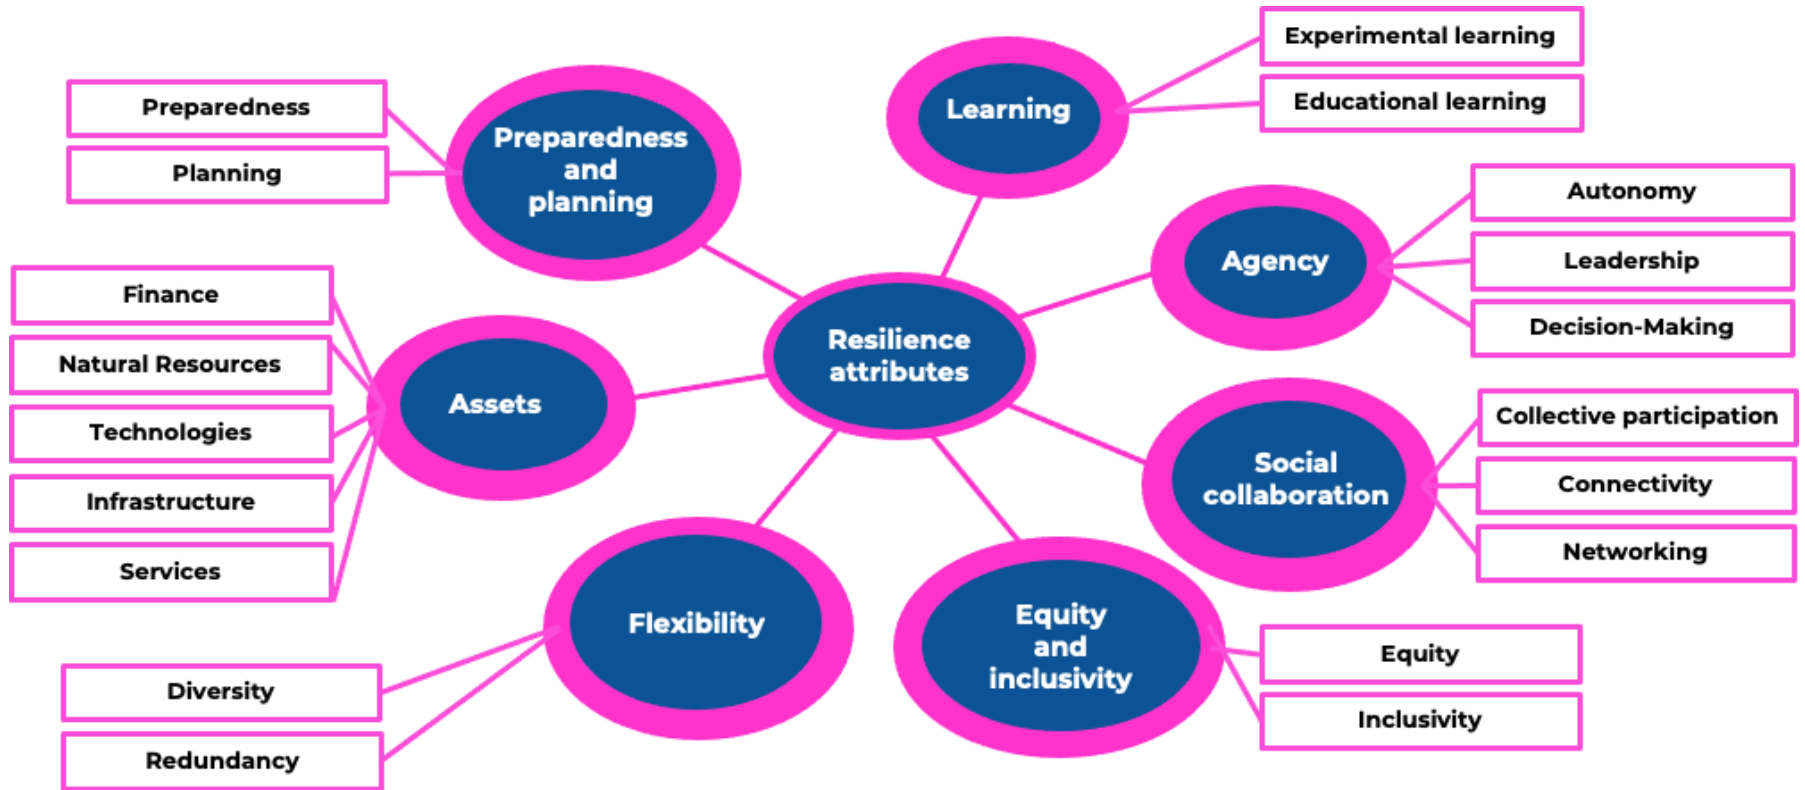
Experimental learning

Educational learning

Learning

Preparedness

Planning

Preparedness and planning

Autonomy

Leadership

Decision-Making

Agency

Finance

Natural Resources

Technologies

Infrastructure

Services

Assets

Resilience attributes

Social collaboration

Collective participation

Connectivity

Networking

Flexibility

Equity and inclusivity

Equity

Inclusivity

Diversity

Redundancy